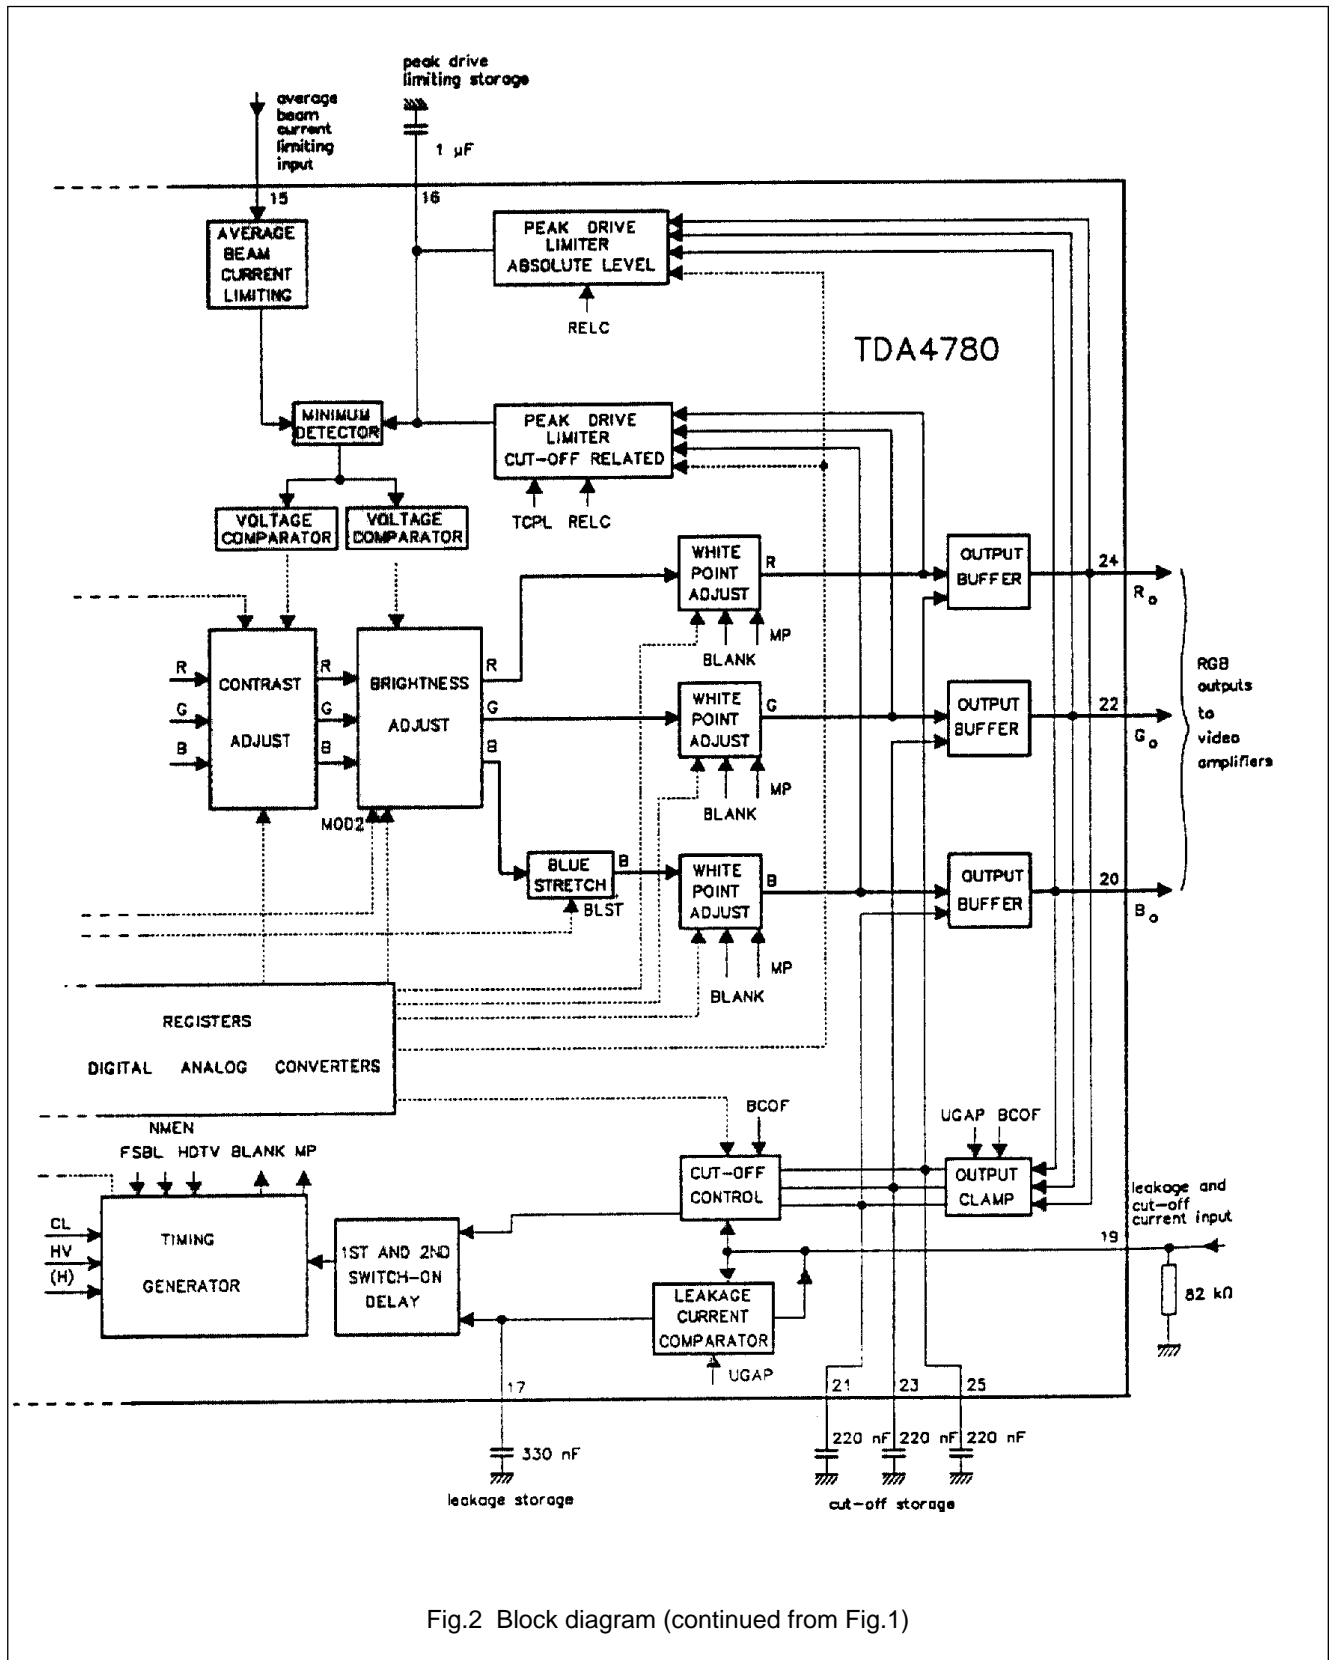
peak drive limiting storage

average beam current limiting input

1 µF

15

16

AVERAGE BEAM CURRENT LIMITING

PEAK DRIVE LIMITER ABSOLUTE LEVEL

RELC

TDA4780

MINIMUM DETECTOR

PEAK DRIVE LIMITER CUT-OFF RELATED

TCPL RELC

VOLTAGE COMPARATOR

VOLTAGE COMPARATOR

WHITE POINT ADJUST

R

OUTPUT BUFFER

24

$R_o$

BLANK

MP

R

G

B

CONTRAST ADJUST

R

G

B

BRIGHTNESS ADJUST

R

G

B

WHITE POINT ADJUST

G

OUTPUT BUFFER

22

$G_o$

RGB outputs to video amplifiers

BLANK

MP

MOD2

BLUE STRETCH

B

BLST

WHITE POINT ADJUST

B

OUTPUT BUFFER

20

$B_o$

BLANK

MP

REGISTERS

DIGITAL ANALOG CONVERTERS

BCOF

UGAP BCOF

NMEN

FSBL HDTV BLANK MP

CUT-OFF CONTROL

OUTPUT CLAMP

leakage and cut-off current input

CL

HV

(H)

TIMING GENERATOR

1ST AND 2ND SWITCH-ON DELAY

19

LEAKAGE CURRENT COMPARATOR

82 kΩ

UGAP

17

21

23

25

330 nF

220 nF 220 nF 220 nF

leakage storage

cut-off storage

Fig.2 Block diagram (continued from Fig.1)